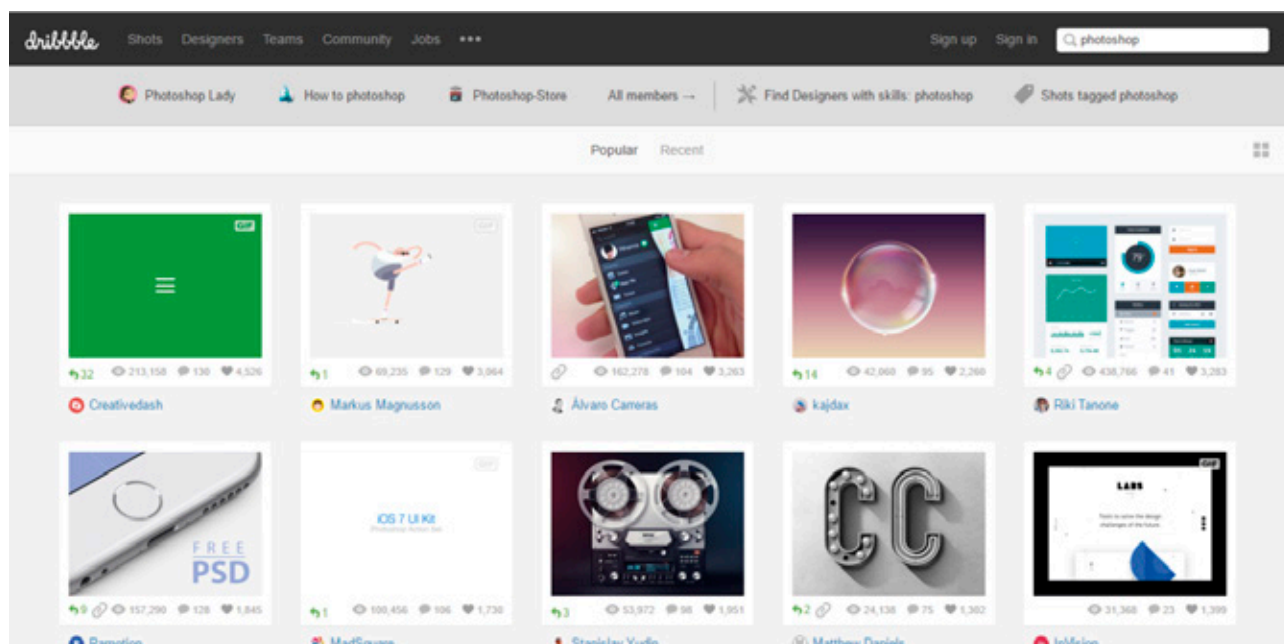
dribbble Shots Designers Teams Community Jobs ••• Sign up Sign in photoshop

Photoshop Lady How to photoshop Photoshop-Store All members → Find Designers with skills: photoshop Shots tagged photoshop

Popular Recent

GIF

32 213,158 130 4,526
Creativedash

GIF

1 69,235 129 3,064
Markus Magnusson

162,278 104 3,263
Álvaro Carreras

14 42,060 95 2,260
kajdax

4 438,766 41 3,283
Riki Tanone

FREE PSD

9 157,290 128 1,845
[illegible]

GIF

iOS 7 UI Kit

1 100,456 106 1,730
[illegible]

3 53,972 98 1,951
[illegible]

CC

2 24,138 75 1,302
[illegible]

GIF

LABS

31,368 23 1,399
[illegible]